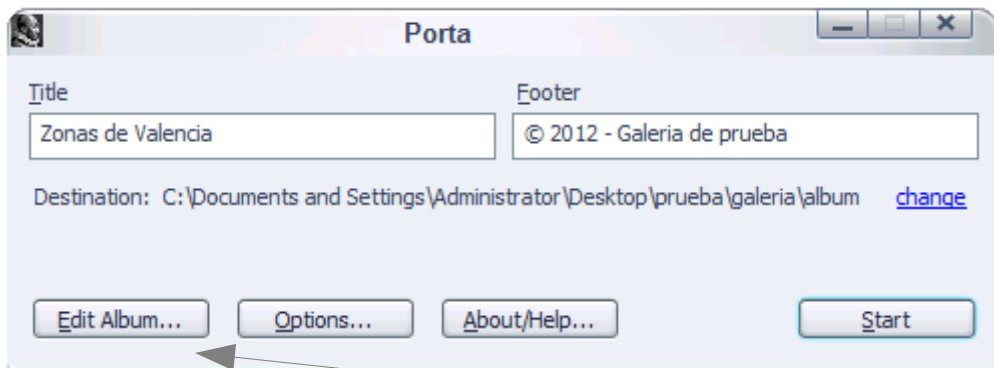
Porta

Title
Zonas de Valencia

Footer
© 2012 - Galeria de prueba

Destination: C:\Documents and Settings\Administrator\Desktop\prueba\galeria\album change

Edit Album... Options... About/Help... Start